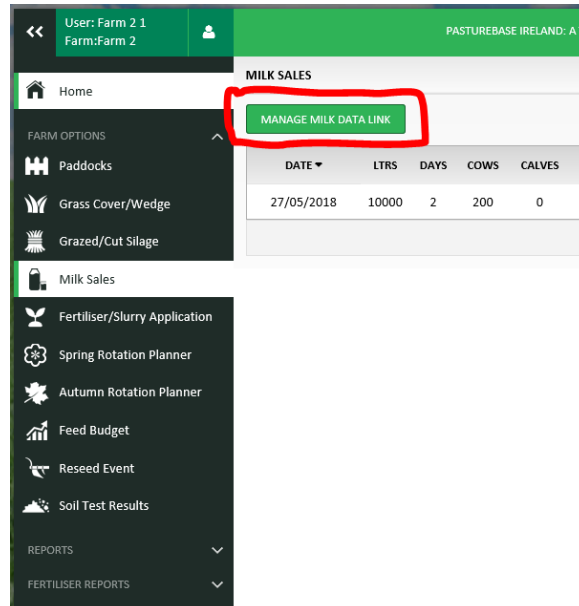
«
User: Farm 2 1
Farm:Farm 2

PASTUREBASE IRELAND: A

Home

FARM OPTIONS

Paddocks

Grass Cover/Wedge

Grazed/Cut Silage

Milk Sales

Fertiliser/Slurry Application

Spring Rotation Planner

Autumn Rotation Planner

Feed Budget

Reseed Event

Soil Test Results

REPORTS

FERTILISER REPORTS

MILK SALES

MANAGE MILK DATA LINK

| DATE ▼ | LTRS | DAYS | COWS | CALVES |
|---|---|---|---|---|
| 27/05/2018 | 10000 | 2 | 200 | 0 |